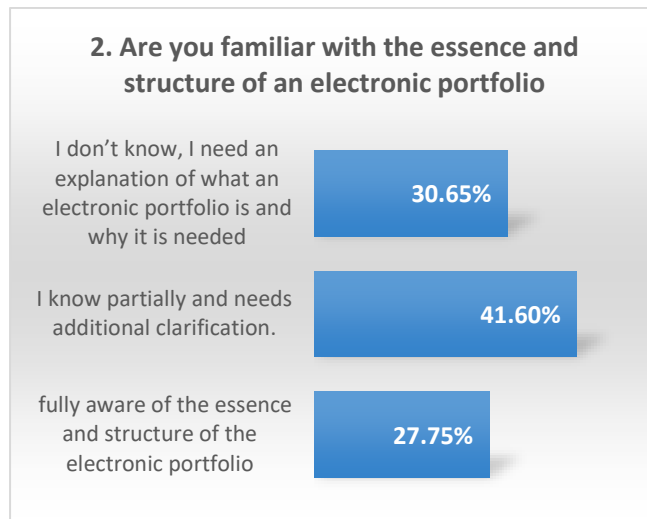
2. Are you familiar with the essence and structure of an electronic portfolio

I don't know, I need an explanation of what an electronic portfolio is and why it is needed

30.65%

I know partially and needs additional clarification.

41.60%

fully aware of the essence and structure of the electronic portfolio

27.75%